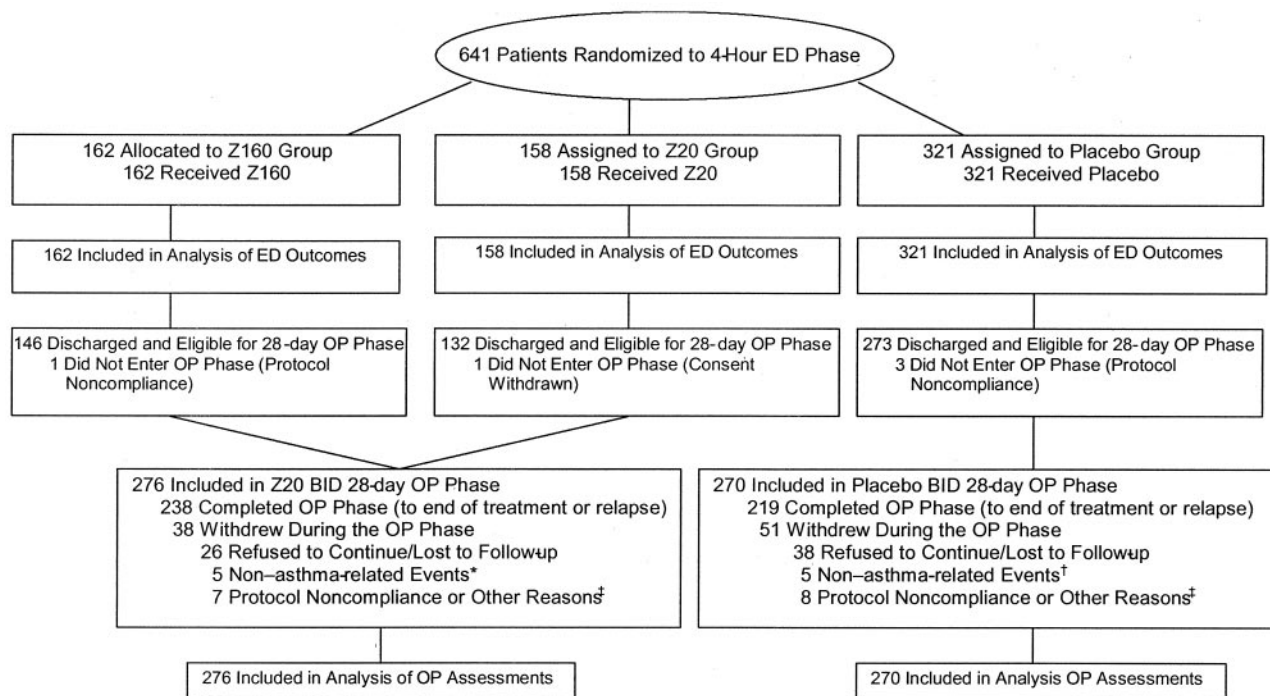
641 Patients Randomized to 4-Hour ED Phase

162 Allocated to Z160 Group
162 Received Z160

158 Assigned to Z20 Group
158 Received Z20

321 Assigned to Placebo Group
321 Received Placebo

162 Included in Analysis of ED Outcomes

158 Included in Analysis of ED Outcomes

321 Included in Analysis of ED Outcomes

146 Discharged and Eligible for 28-day OP Phase
1 Did Not Enter OP Phase (Protocol Noncompliance)

132 Discharged and Eligible for 28-day OP Phase
1 Did Not Enter OP Phase (Consent Withdrawn)

273 Discharged and Eligible for 28-day OP Phase
3 Did Not Enter OP Phase (Protocol Noncompliance)

276 Included in Z20 BID 28-day OP Phase
238 Completed OP Phase (to end of treatment or relapse)
38 Withdrew During the OP Phase
26 Refused to Continue/Lost to Follow-up
5 Non–asthma-related Events*
7 Protocol Noncompliance or Other Reasons‡

270 Included in Placebo BID 28-day OP Phase
219 Completed OP Phase (to end of treatment or relapse)
51 Withdrew During the OP Phase
38 Refused to Continue/Lost to Follow-up
5 Non–asthma-related Events†
8 Protocol Noncompliance or Other Reasons‡

276 Included in Analysis of OP Assessments

270 Included in Analysis OP Assessments